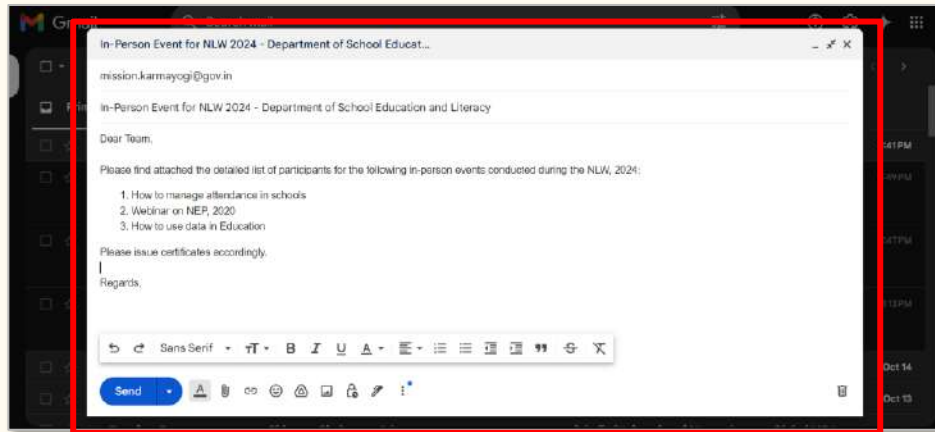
In-Person Event for NLW 2024 - Department of School Educat...

mission.karmayogi@gov.in

In-Person Event for NLW 2024 - Department of School Education and Literacy

Dear Team,

Please find attached the detailed list of participants for the following in-person events conducted during the NLW, 2024:

1. How to manage attendance in schools
2. Webinar on NEP, 2020
3. How to use data in Education

Please issue certificates accordingly.

Regards,

Sans Serif

Send

41 PM

Oct 14

Oct 13